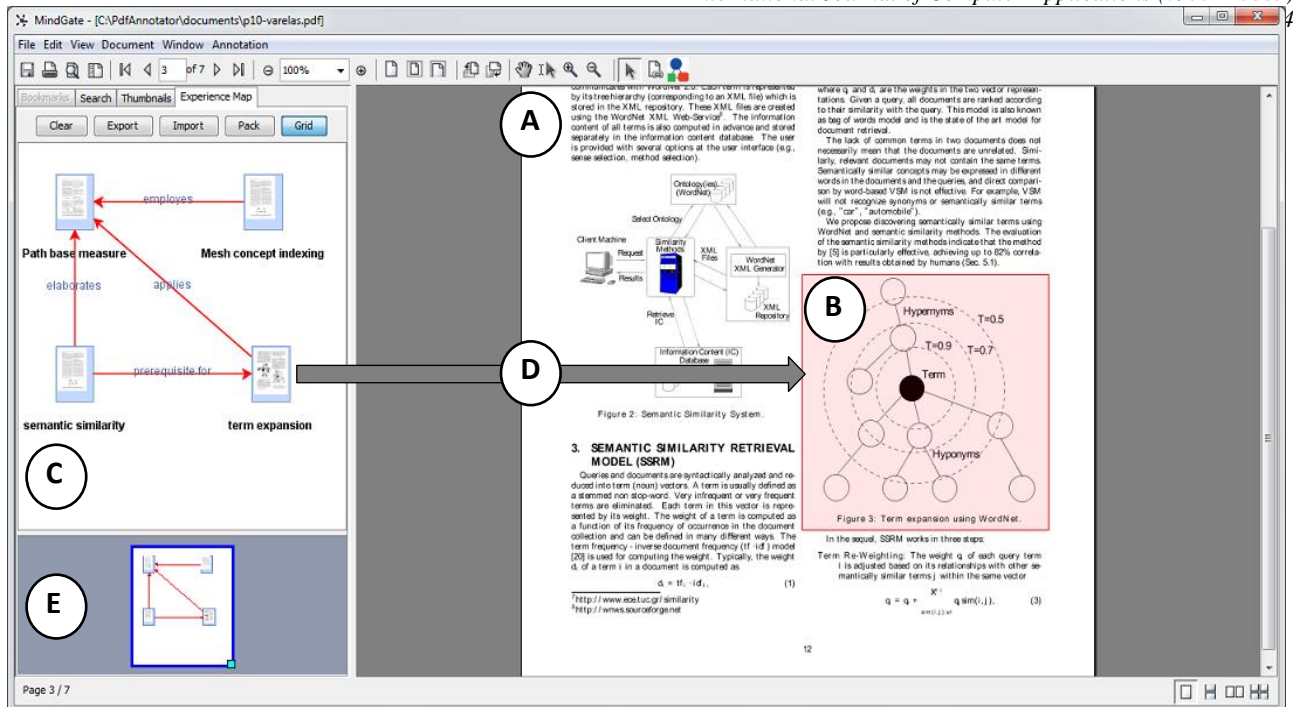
MindGate - [C:\PdfAnnotator\documents\p10-varelas.pdf]

File Edit View Document Window Annotation

3 of 7 100%

Bookmarks Search Thumbnails Experience Map

Clear Export Import Pack Grid

employes

Path base measure

Mesh concept indexing

elaborates

applies

prerequisite for

semantic similarity

term expansion

C

E

A

communicates with WordNet 2.0. Each term is represented by its tree hierarchy (corresponding to an XML file) which is stored in the XML repository. These XML files are created using the WordNet XML Web-Service⁸. The information content of all terms is also computed in advance and stored separately in the information content database. The user is provided with several options at the user interface (e.g., sense selection, method selection).

Ontology(ies) (WordNet)

Select Ontology

Client Machine

Request

Results

Similarity Methods

XML Files

WordNet XML Generator

XML Repository

Retrieve IC

Information Content (IC) Database

D

Figure 2: Semantic Similarity System.

3. SEMANTIC SIMILARITY RETRIEVAL MODEL (SSRM)

Queries and documents are syntactically analyzed and reduced into term (noun) vectors. A term is usually defined as a stemmed non stop-word. Very infrequent or very frequent terms are eliminated. Each term in this vector is represented by its weight. The weight of a term is computed as a function of its frequency of occurrence in the document collection and can be defined in many different ways. The term frequency - inverse document frequency (tf · idf ) model [20] is used for computing the weight. Typically, the weight $d_i$ of a term i in a document is computed as

$d_i = tf_i \cdot idf_i$, (1)

⁷http://www.ece.tuc.gr/similarity
⁸http://wnws.sourceforge.net

where $q_i$ and $d_i$ are the weights in the two vector representations. Given a query, all documents are ranked according to their similarity with the query. This model is also known as bag of words model and is the state of the art model for document retrieval.

The lack of common terms in two documents does not necessarily mean that the documents are unrelated. Similarly, relevant documents may not contain the same terms. Semantically similar concepts may be expressed in different words in the documents and the queries, and direct comparison by word-based VSM is not effective. For example, VSM will not recognize synonyms or semantically similar terms (e.g., "car", "automobile").

We propose discovering semantically similar terms using WordNet and semantic similarity methods. The evaluation of the semantic similarity methods indicate that the method by [5] is particularly effective, achieving up to 82% correlation with results obtained by humans (Sec. 5.1).

B

Hypernyms T=0.5

T=0.9 T=0.7

Term

Hyponyms

Figure 3: Term expansion using WordNet.

In the sequel, SSRM works in three steps:

Term Re-Weighting: The weight $q_i$ of each query term i is adjusted based on its relationships with other semantically similar terms j within the same vector

$q_i = q_i + \sum_{j \neq i, sim(i,j) \geq t} q_j sim(i,j)$, (3)

12

Page 3 / 7